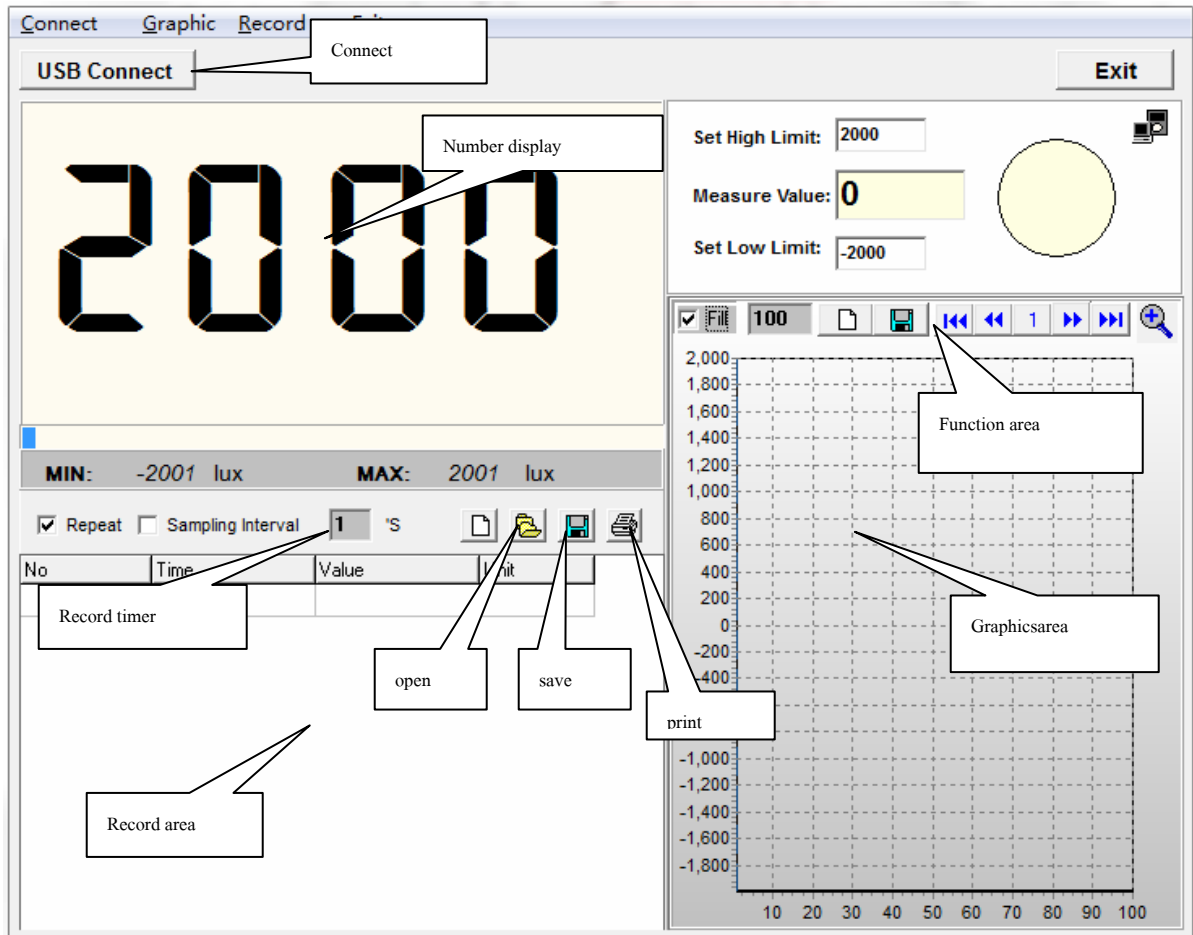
Connect Graphic Record Exit

Connect

USB Connect

Exit

Number display

2000

Set High Limit: 2000

Measure Value: 0

Set Low Limit: -2000

Fill 100

1

Function area

2,000
1,800
1,600
1,400
1,200
1,000
800
600
400
200
0
-200
-400
-1,000
-1,200
-1,400
-1,600
-1,800

10 20 30 40 50 60 70 80 90 100

Graphicsarea

MIN: -2001 lux MAX: 2001 lux

Repeat Sampling Interval 1 'S

| No | Time | Value | Unit |
|---|---|---|---|

Record timer

open

save

print

Record area